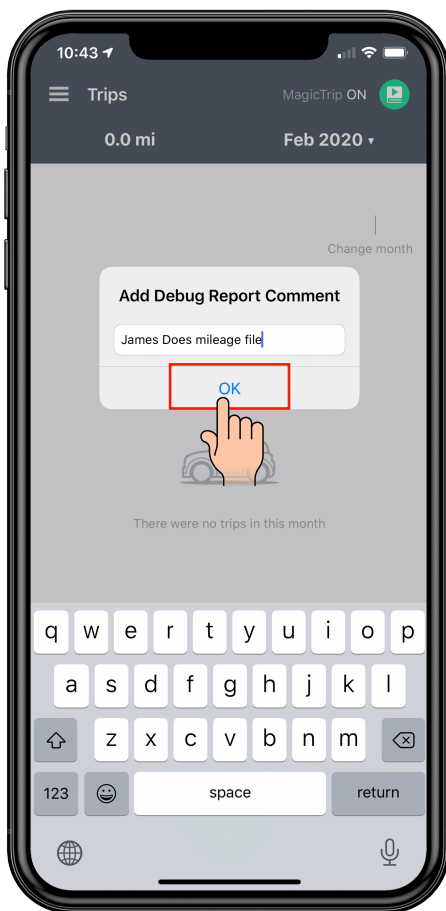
10:43

Trips

MagicTrip ON

0.0 mi

Feb 2020 ▾

Change month

Add Debug Report Comment

James Does mileage file

OK

There were no trips in this month

q w e r t y u i o p
a s d f g h j k l
z x c v b n m
123
space
return